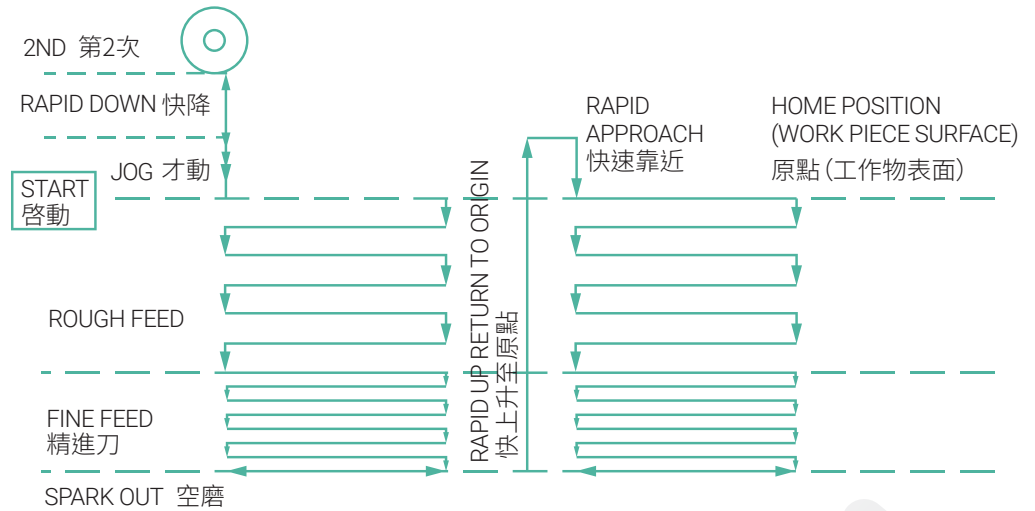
2ND 第2次

RAPID DOWN 快降

JOG 才動

START
啓動

ROUGH FEED

FINE FEED
精進刀

SPARK OUT 空磨

RAPID UP RETURN TO ORIGIN
快上升至原點

RAPID
APPROACH
快速靠近

HOME POSITION
(WORK PIECE SURFACE)
原點(工作物表面)